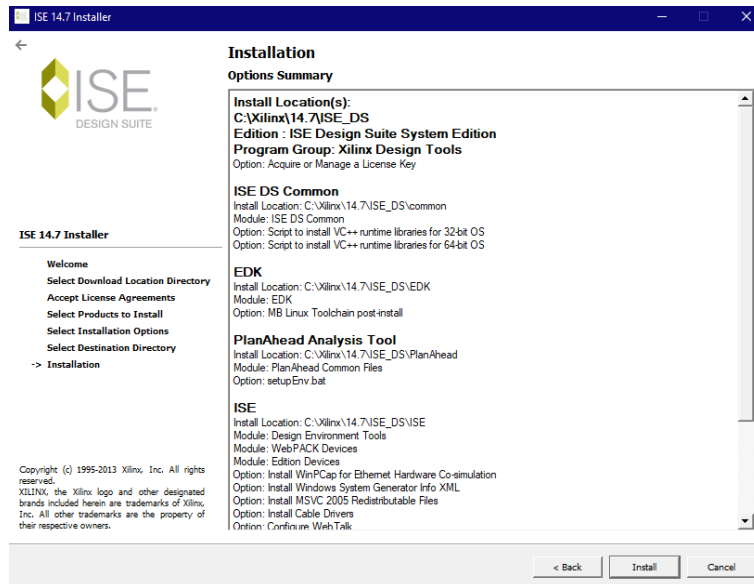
ISE 14.7 Installer

ISE
DESIGN SUITE

ISE 14.7 Installer

Welcome
Select Download Location Directory
Accept License Agreements
Select Products to Install
Select Installation Options
Select Destination Directory
-> Installation

Copyright (c) 1995-2013 Xilinx, Inc. All rights reserved.
XILINX, the Xilinx logo and other designated brands included herein are trademarks of Xilinx, Inc. All other trademarks are the property of their respective owners.

Installation
Options Summary

Install Location(s):
C:\Xilinx\14.7\ISE_DS
Edition : ISE Design Suite System Edition
Program Group: Xilinx Design Tools
Option: Acquire or Manage a License Key

ISE DS Common
Install Location: C:\Xilinx\14.7\ISE_DS\common
Module: ISE DS Common
Option: Script to install VC++ runtime libraries for 32-bit OS
Option: Script to install VC++ runtime libraries for 64-bit OS

EDK
Install Location: C:\Xilinx\14.7\ISE_DS\EDK
Module: EDK
Option: MB Linux Toolchain post-install

PlanAhead Analysis Tool
Install Location: C:\Xilinx\14.7\ISE_DS\PlanAhead
Module: PlanAhead Common Files
Option: setupEnv.bat

ISE
Install Location: C:\Xilinx\14.7\ISE_DS\ISE
Module: Design Environment Tools
Module: WebPACK Devices
Module: Edition Devices
Option: Install WinPCap for Ethernet Hardware Co-simulation
Option: Install Windows System Generator Info XML
Option: Install MSVC 2005 Redistributable Files
Option: Install Cable Drivers
Option: Configure WebTalk

< Back
Install
Cancel